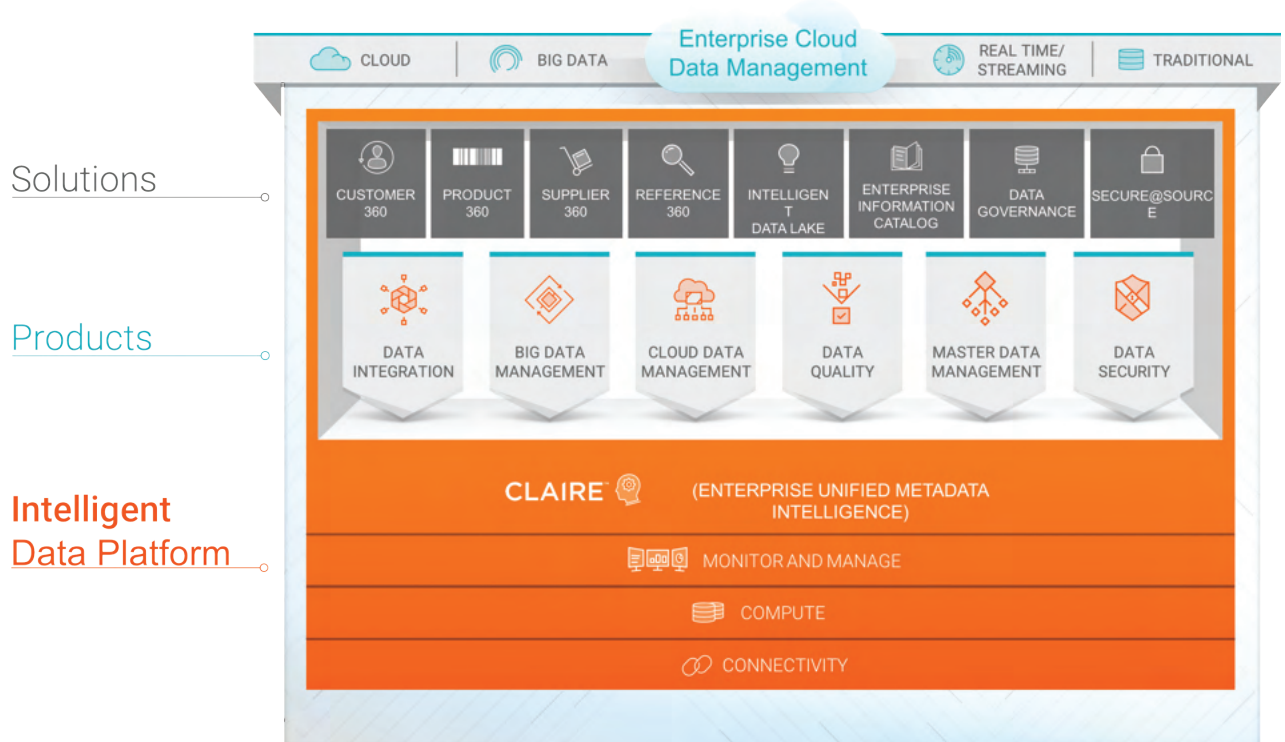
CLOUD
BIG DATA
Enterprise Cloud Data Management
REAL TIME/ STREAMING
TRADITIONAL

Solutions

Products

Intelligent Data Platform

CUSTOMER 360
PRODUCT 360
SUPPLIER 360
REFERENCE 360
INTELLIGEN T DATA LAKE
ENTERPRISE INFORMATION CATALOG
DATA GOVERNANCE
SECURE@SOURC E

DATA INTEGRATION
BIG DATA MANAGEMENT
CLOUD DATA MANAGEMENT
DATA QUALITY
MASTER DATA MANAGEMENT
DATA SECURITY

CLAIRE™ (ENTERPRISE UNIFIED METADATA INTELLIGENCE)

MONITOR AND MANAGE

COMPUTE

CONNECTIVITY